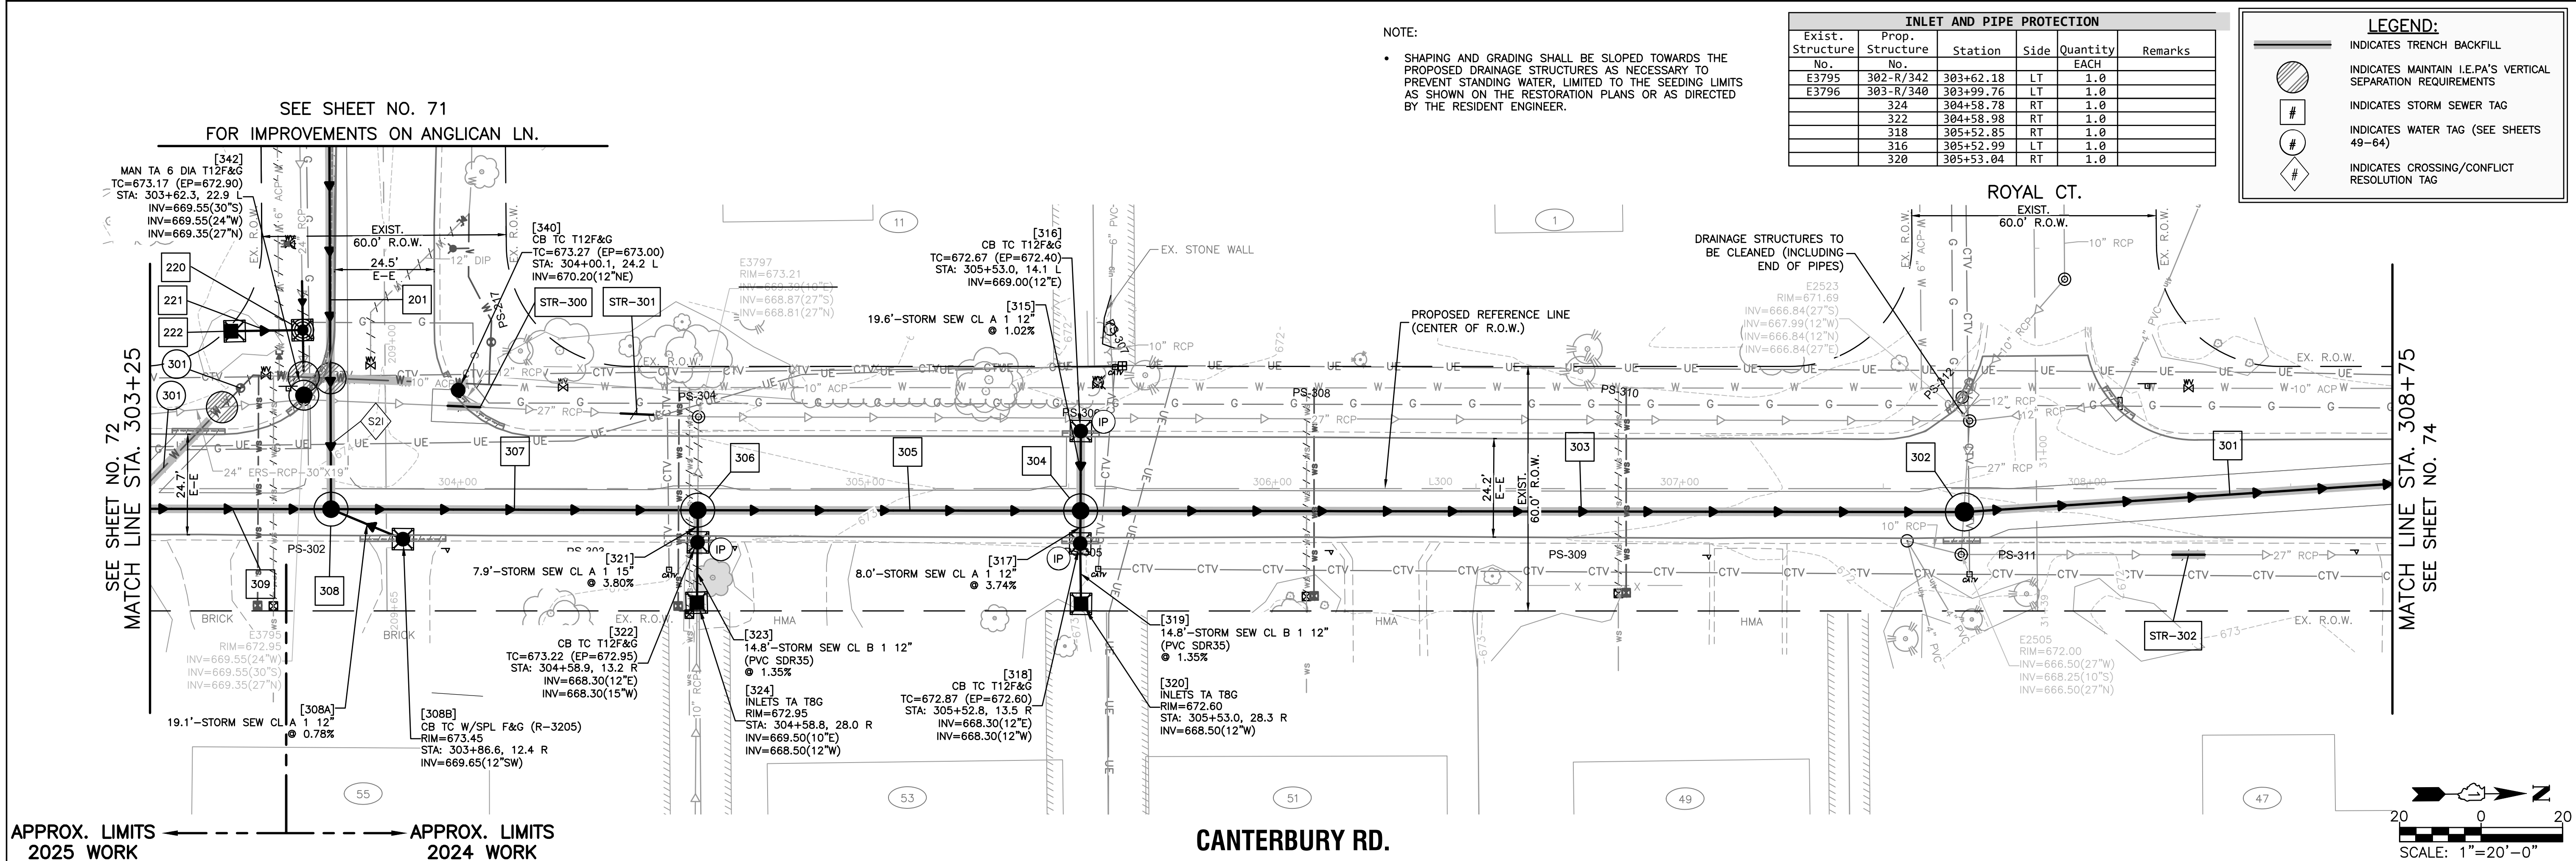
NOTE:

• SHAPING AND GRADING SHALL BE SLOPED TOWARDS THE PROPOSED DRAINAGE STRUCTURES AS NECESSARY TO PREVENT STANDING WATER, LIMITED TO THE SEEDING LIMITS AS SHOWN ON THE RESTORATION PLANS OR AS DIRECTED BY THE RESIDENT ENGINEER.

INLET AND PIPE PROTECTION

| Exist. Structure No. | Prop. Structure No. | Station | Side | Quantity EACH | Remarks |
|---|---|---|---|---|---|
| E3795 | 302-R/342 | 303+62.18 | LT | 1.0 | |
| E3796 | 303-R/340 | 303+99.76 | LT | 1.0 | |
| | 324 | 304+58.78 | RT | 1.0 | |
| | 322 | 304+58.98 | RT | 1.0 | |
| | 318 | 305+52.85 | RT | 1.0 | |
| | 316 | 305+52.99 | LT | 1.0 | |
| | 320 | 305+53.04 | RT | 1.0 | |

LEGEND:
INDICATES TRENCH BACKFILL
INDICATES MAINTAIN I.E.PA'S VERTICAL SEPARATION REQUIREMENTS
# INDICATES STORM SEWER TAG
# INDICATES WATER TAG (SEE SHEETS 49-64)
# INDICATES CROSSING/CONFLICT RESOLUTION TAG

SEE SHEET NO. 71
FOR IMPROVEMENTS ON ANGLICAN LN.

[342]
MAN TA 6 DIA T12F&G
TC=673.17 (EP=672.90)
STA: 303+62.3, 22.9 L
INV=669.55(30"S)
INV=669.55(24"W)
INV=669.35(27"N)

EXIST. 60.0' R.O.W.
24.5' E-E

[340]
CB TC T12F&G
TC=673.27 (EP=673.00)
STA: 304+00.1, 24.2 L
INV=670.20(12"NE)

STR-300 STR-301

E3797
RIM=673.21
INV=669.39(10"S)
INV=668.87(27"S)
INV=668.81(27"N)

[316]
CB TC T12F&G
TC=672.67 (EP=672.40)
STA: 305+53.0, 14.1 L
INV=669.00(12"E)

[315]
19.6'-STORM SEW CL A 1 12" @ 1.02%

EX. STONE WALL

DRAINAGE STRUCTURES TO BE CLEANED (INCLUDING END OF PIPES)

E2523
RIM=671.69
INV=666.84(27"S)
INV=667.99(12"W)
INV=666.84(12"N)
INV=666.84(27"E)

PROPOSED REFERENCE LINE (CENTER OF R.O.W.)

ROYAL CT.
EXIST. 60.0' R.O.W.

220 221 222 301 301 201 S21 307 306 305 304 303 302 301 309 308

SEE SHEET NO. 72
MATCH LINE STA. 303+25

MATCH LINE STA. 308+75
SEE SHEET NO. 74

PS-302 PS-304 PS-306 PS-308 PS-309 PS-310 PS-311 PS-312

24.7' E-E
24.2' E-E
EXIST. 60.0' R.O.W.

[321]
7.9'-STORM SEW CL A 1 15" @ 3.80%

8.0'-STORM SEW CL A 1 12" @ 3.74%
[317]

[322]
CB TC T12F&G
TC=673.22 (EP=672.95)
STA: 304+58.9, 13.2 R
INV=668.30(12"E)
INV=668.30(15"W)

[323]
14.8'-STORM SEW CL B 1 12" (PVC SDR35) @ 1.35%

[324]
INLETS TA T8G
RIM=672.95
STA: 304+58.8, 28.0 R
INV=669.50(10"E)
INV=668.50(12"W)

[318]
CB TC T12F&G
TC=672.87 (EP=672.60)
STA: 305+52.8, 13.5 R
INV=668.30(12"E)
INV=668.30(12"W)

[319]
14.8'-STORM SEW CL B 1 12" (PVC SDR35) @ 1.35%

[320]
INLETS TA T8G
RIM=672.60
STA: 305+53.0, 28.3 R
INV=668.50(12"W)

E3795
RIM=672.95
INV=669.55(24"W)
INV=669.55(30"S)
INV=669.35(27"N)

[308A]
19.1'-STORM SEW CL A 1 12" @ 0.78%

[308B]
CB TC W/SPL F&G (R-3205)
RIM=673.45
STA: 303+86.6, 12.4 R
INV=669.65(12"SW)

E2505
RIM=672.00
INV=666.50(27"W)
INV=668.25(10"S)
INV=666.50(27"N)

STR-302

11 1 55 53 51 49 47

APPROX. LIMITS 2025 WORK
APPROX. LIMITS 2024 WORK

CANTERBURY RD.

20 0 20
SCALE: 1"=20'-0"